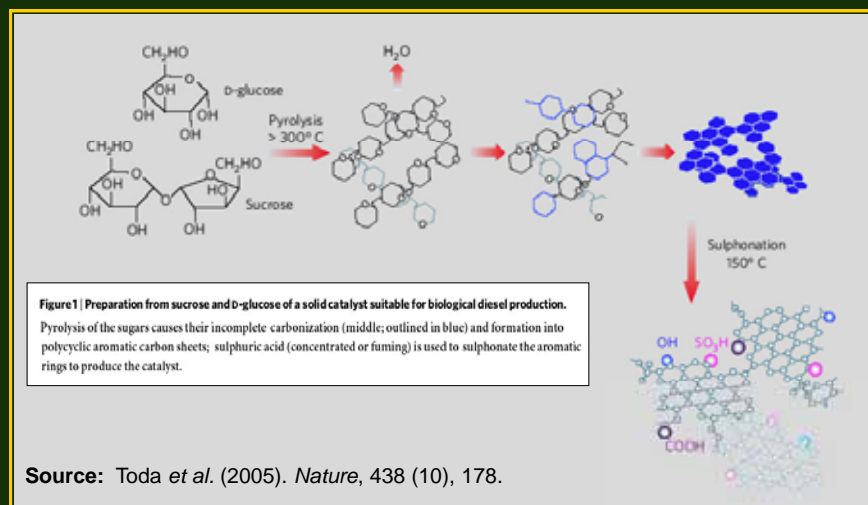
$CH_2HO$
OH
OH
OH
OH
D-glucose

$CH_2HO$
OH
OH
OH
OH
$CH_2HO$
HO
O
Sucrose

Pyrolysis > 300° C

$H_2O$

Sulphonation 150° C

OH
$SO_3H$
COOH

**Figure 1 | Preparation from sucrose and D-glucose of a solid catalyst suitable for biological diesel production.**
Pyrolysis of the sugars causes their incomplete carbonization (middle; outlined in blue) and formation into polycyclic aromatic carbon sheets; sulphuric acid (concentrated or fuming) is used to sulphonate the aromatic rings to produce the catalyst.

**Source:** Toda *et al*. (2005). *Nature*, 438 (10), 178.